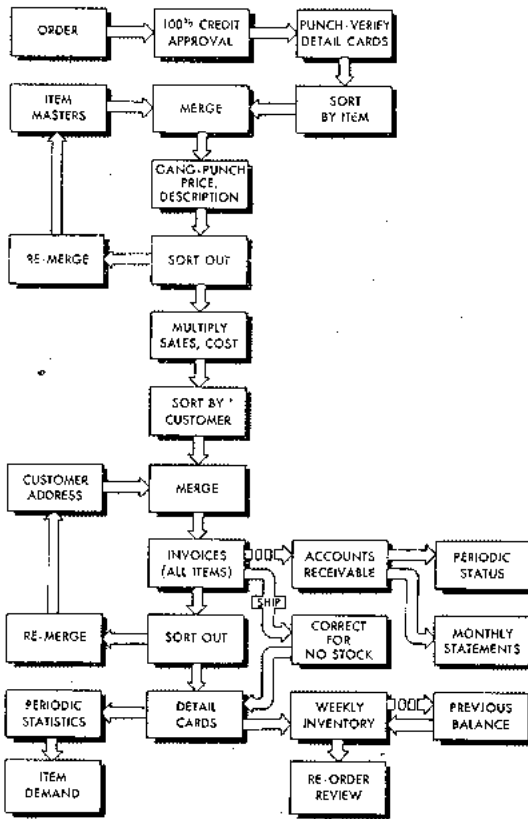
ORDER

100% CREDIT APPROVAL

PUNCH-VERIFY DETAIL CARDS

SORT BY ITEM

MERGE

ITEM MASTERS

GANG-PUNCH PRICE, DESCRIPTION

SORT OUT

RE-MERGE

MULTIPLY SALES, COST

SORT BY CUSTOMER

MERGE

CUSTOMER ADDRESS

INVOICES (ALL ITEMS)

ACCOUNTS RECEIVABLE

PERIODIC STATUS

MONTHLY STATEMENTS

SHIP

CORRECT FOR NO STOCK

SORT OUT

RE-MERGE

DETAIL CARDS

PERIODIC STATISTICS

ITEM DEMAND

WEEKLY INVENTORY

PREVIOUS BALANCE

RE-ORDER REVIEW